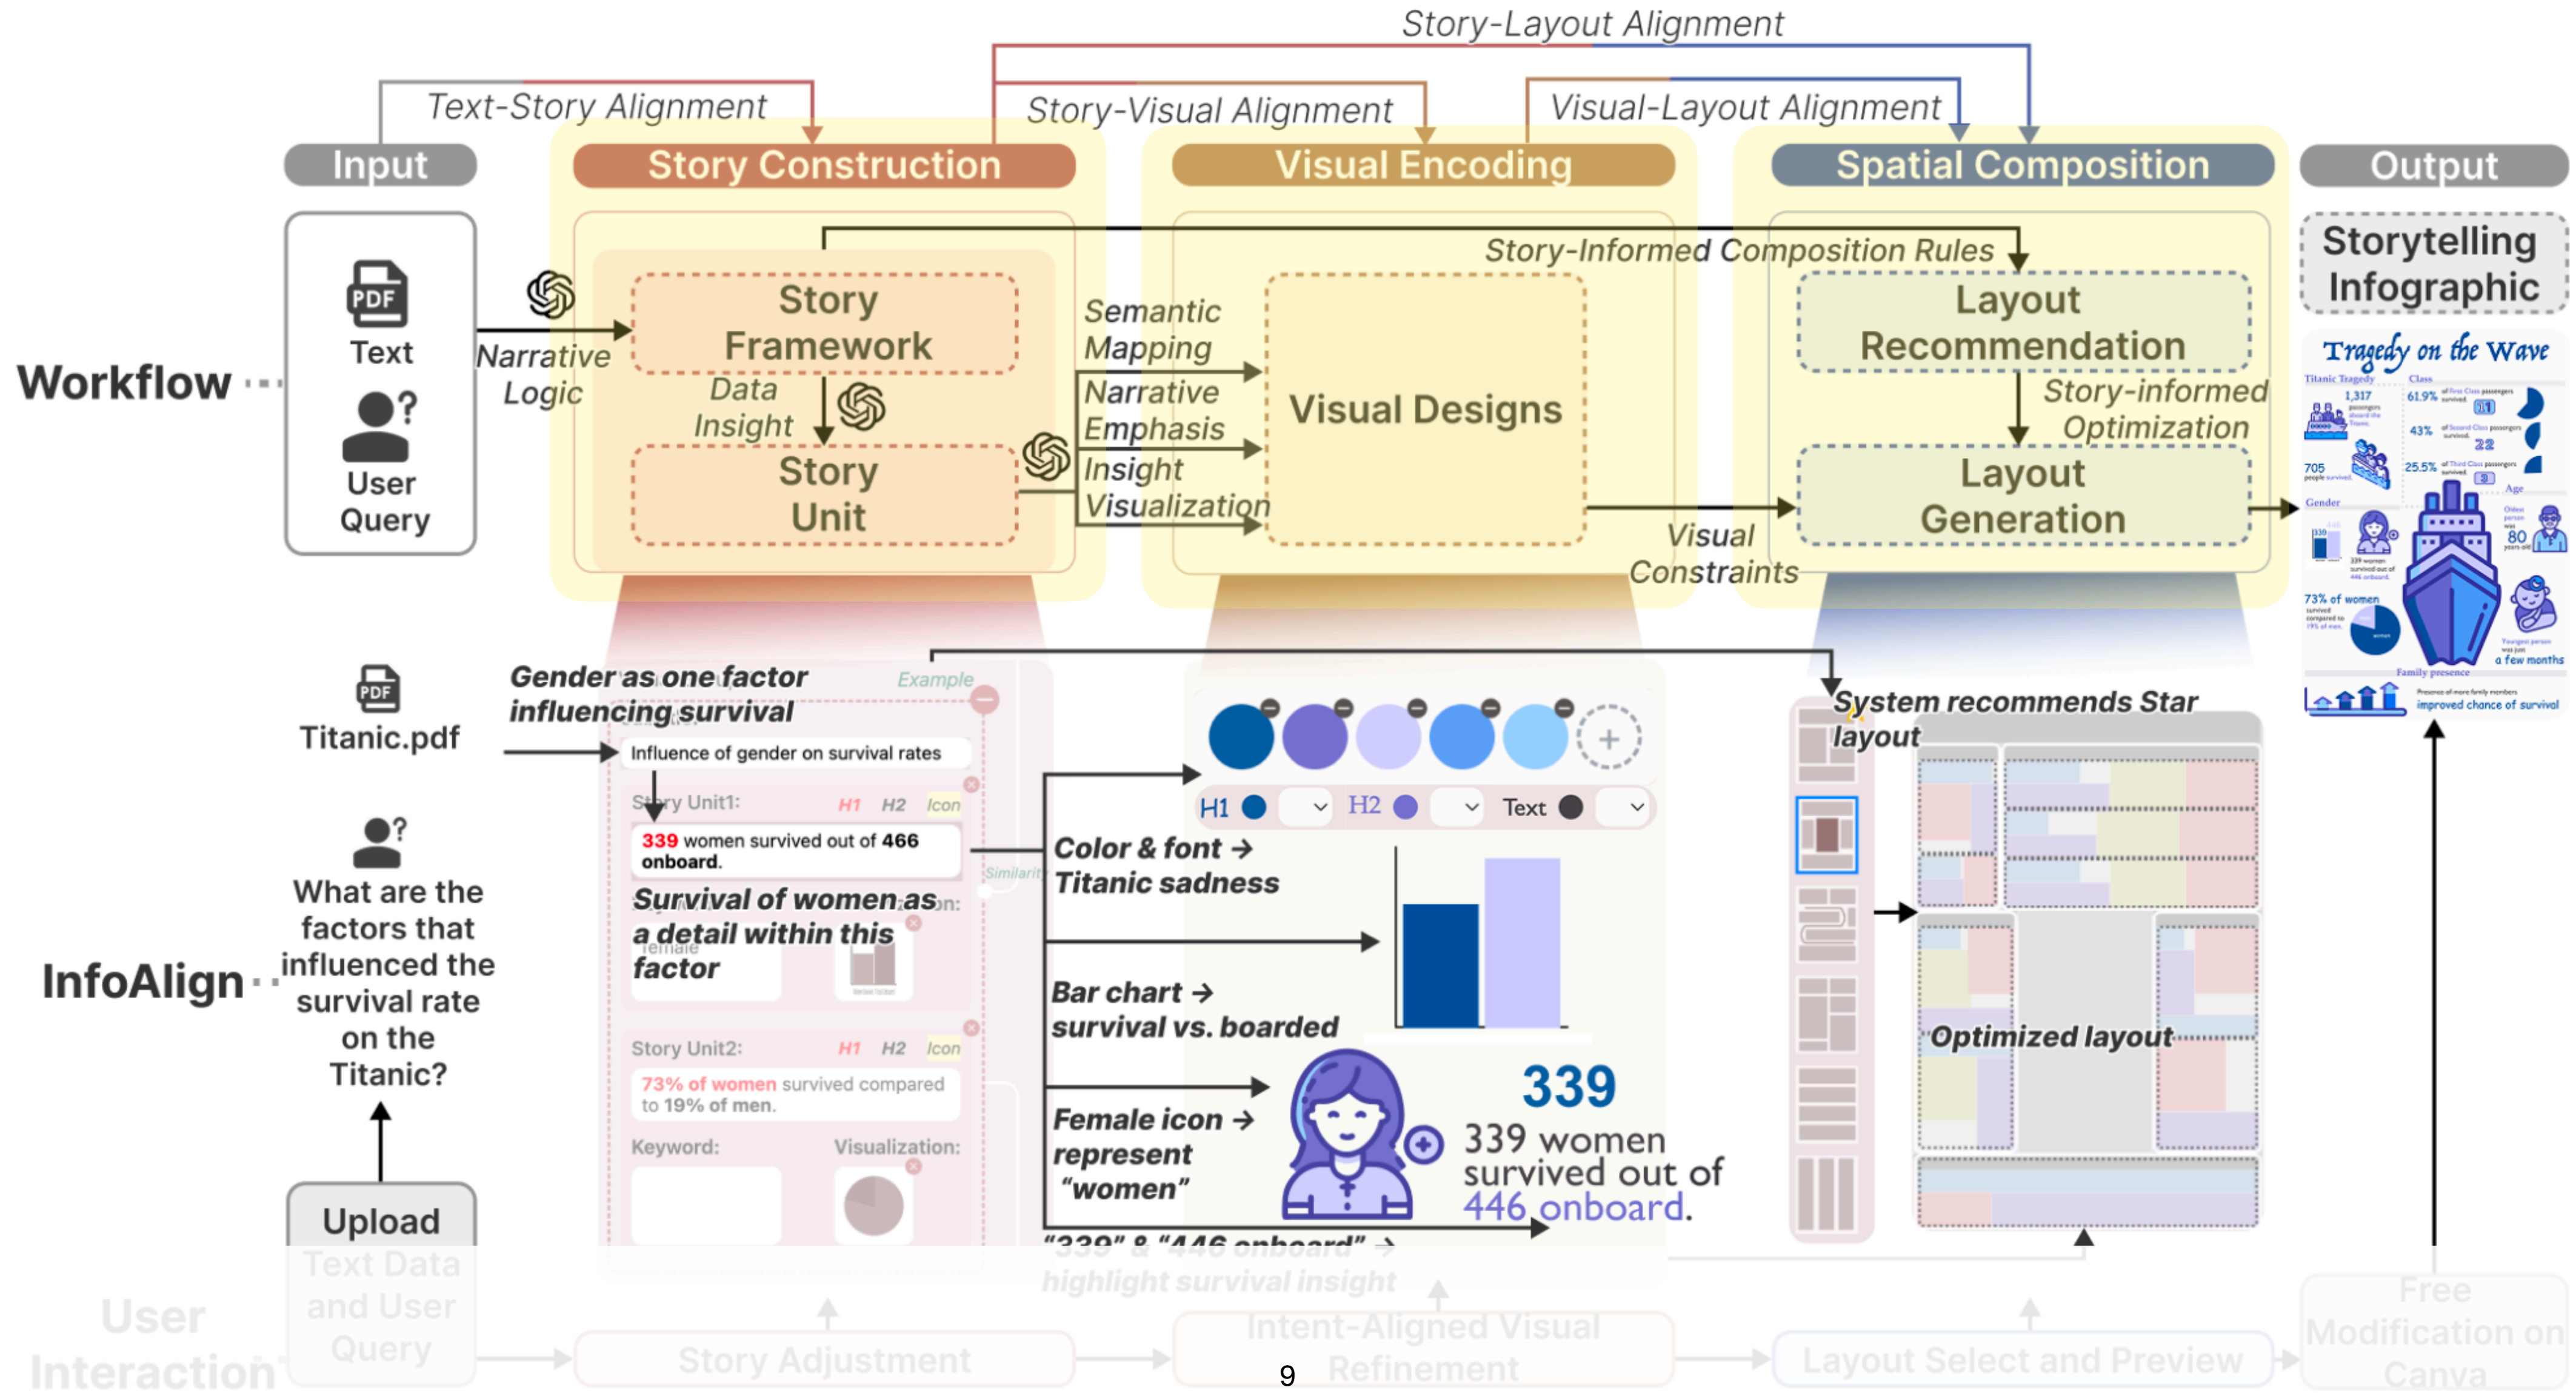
Story-Layout Alignment

Text-Story Alignment

Story-Visual Alignment

Visual-Layout Alignment

Input

Story Construction

Visual Encoding

Spatial Composition

Output

Workflow

PDF

Text

User Query

Narrative Logic

Story Framework

Data Insight

Story Unit

Story-Informed Composition Rules

Semantic Mapping

Narrative Emphasis

Insight Visualization

Visual Designs

Visual Constraints

Layout Recommendation

Story-informed Optimization

Layout Generation

Storytelling Infographic

Tragedy on the Wave

InfoAlign

PDF

Titanic.pdf

What are the factors that influenced the survival rate on the Titanic?

Upload Text Data and User Query

Gender as one factor influencing survival

Example

Influence of gender on survival rates

Story Unit1:

H1 H2 Icon

339 women survived out of 466 onboard.

Survival of women as a detail within this factor

Story Unit2:

H1 H2 Icon

73% of women survived compared to 19% of men.

Keyword:

Visualization:

Color & font → Titanic sadness

Bar chart → survival vs. boarded

Female icon → represent "women"

"339" & "446 onboard" → highlight survival insight

H1 H2 Text

339

339 women survived out of 446 onboard.

System recommends Star layout

Optimized layout

User Interaction

Story Adjustment

Intent-Aligned Visual Refinement

Layout Select and Preview

Free Modification on Canva

9